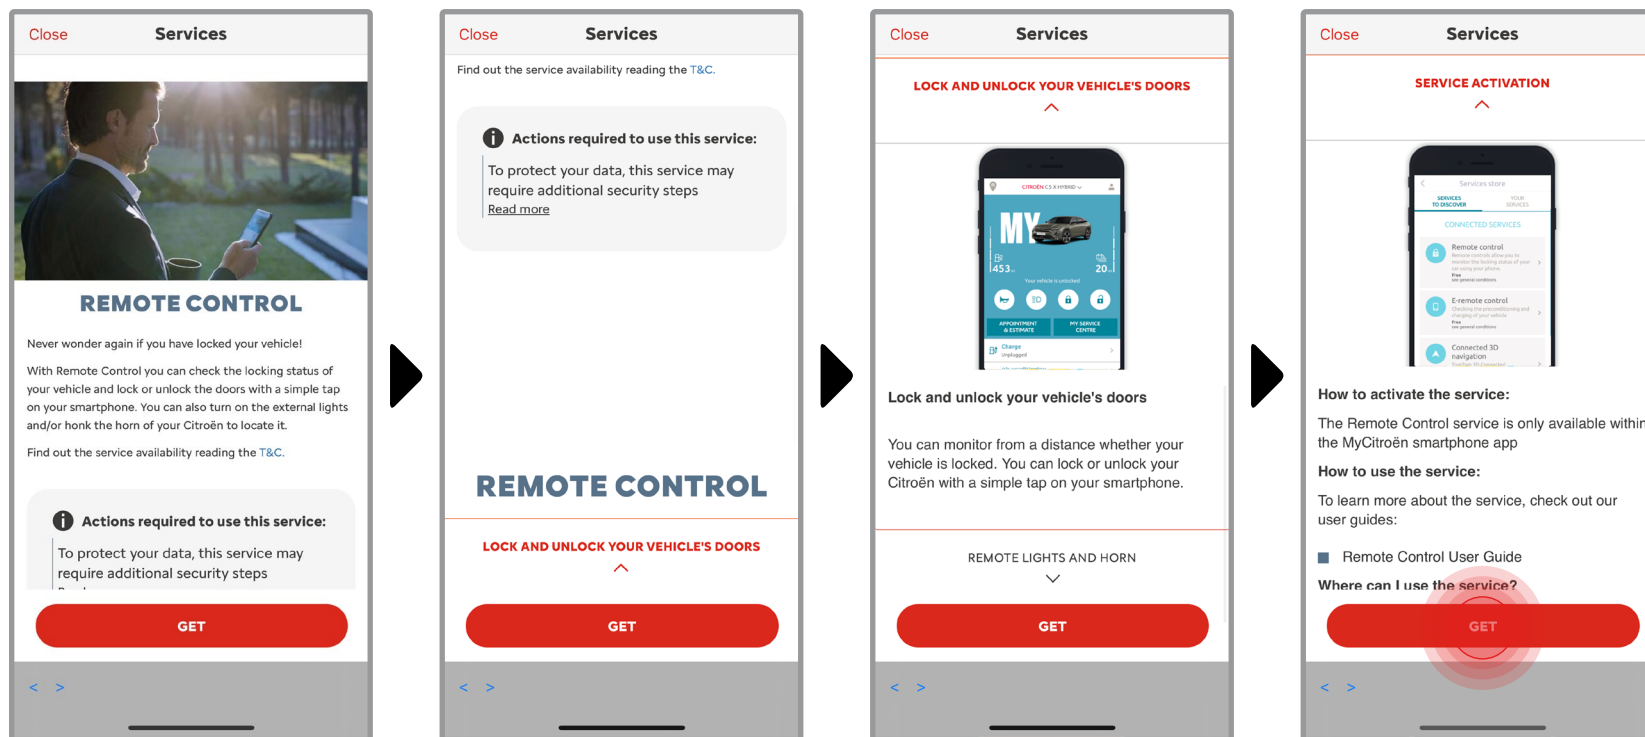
Close Services

REMOTE CONTROL

Never wonder again if you have locked your vehicle!

With Remote Control you can check the locking status of your vehicle and lock or unlock the doors with a simple tap on your smartphone. You can also turn on the external lights and/or honk the horn of your Citroën to locate it.

Find out the service availability reading the T&C.

Actions required to use this service:

To protect your data, this service may require additional security steps

GET

< >

Close Services

Find out the service availability reading the T&C.

Actions required to use this service:

To protect your data, this service may require additional security steps

Read more

REMOTE CONTROL

LOCK AND UNLOCK YOUR VEHICLE'S DOORS

GET

< >

Close Services

LOCK AND UNLOCK YOUR VEHICLE'S DOORS

CITROËN C5 X HYBRID

MY

453

20

Your vehicle is unlocked

APPOINTMENT & ESTIMATE

MY SERVICE CENTRE

Charge

Unplugged

Lock and unlock your vehicle's doors

You can monitor from a distance whether your vehicle is locked. You can lock or unlock your Citroën with a simple tap on your smartphone.

REMOTE LIGHTS AND HORN

GET

< >

Close Services

SERVICE ACTIVATION

Services store

SERVICES TO DISCOVER

YOUR SERVICES

CONNECTED SERVICES

Remote control

E-remote control

Connected 3D navigation

How to activate the service:

The Remote Control service is only available within the MyCitroën smartphone app

How to use the service:

To learn more about the service, check out our user guides:

Remote Control User Guide

Where can I use the service?

GET

< >